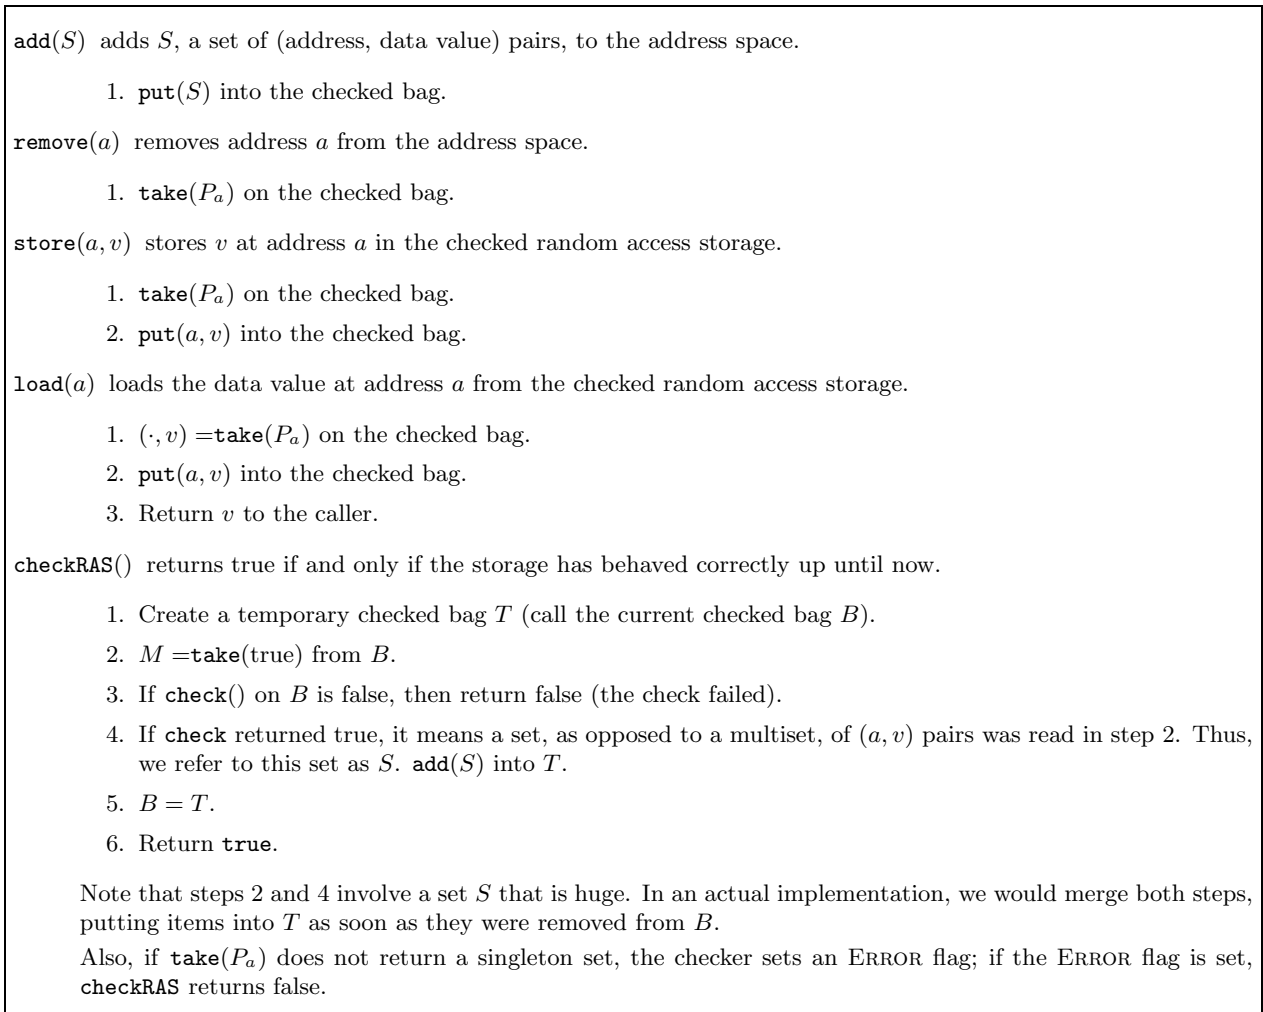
add$(S)$ adds $S$, a set of (address, data value) pairs, to the address space.

1. put$(S)$ into the checked bag.

remove$(a)$ removes address $a$ from the address space.

1. take$(P_a)$ on the checked bag.

store$(a, v)$ stores $v$ at address $a$ in the checked random access storage.

1. take$(P_a)$ on the checked bag.
2. put$(a, v)$ into the checked bag.

load$(a)$ loads the data value at address $a$ from the checked random access storage.

1. $(\cdot, v) =$take$(P_a)$ on the checked bag.
2. put$(a, v)$ into the checked bag.
3. Return $v$ to the caller.

checkRAS() returns true if and only if the storage has behaved correctly up until now.

1. Create a temporary checked bag $T$ (call the current checked bag $B$).
2. $M =$take(true) from $B$.
3. If check() on $B$ is false, then return false (the check failed).
4. If check returned true, it means a set, as opposed to a multiset, of $(a, v)$ pairs was read in step 2. Thus, we refer to this set as $S$. add$(S)$ into $T$.
5. $B = T$.
6. Return true.

Note that steps 2 and 4 involve a set $S$ that is huge. In an actual implementation, we would merge both steps, putting items into $T$ as soon as they were removed from $B$.

Also, if take$(P_a)$ does not return a singleton set, the checker sets an Error flag; if the Error flag is set, checkRAS returns false.